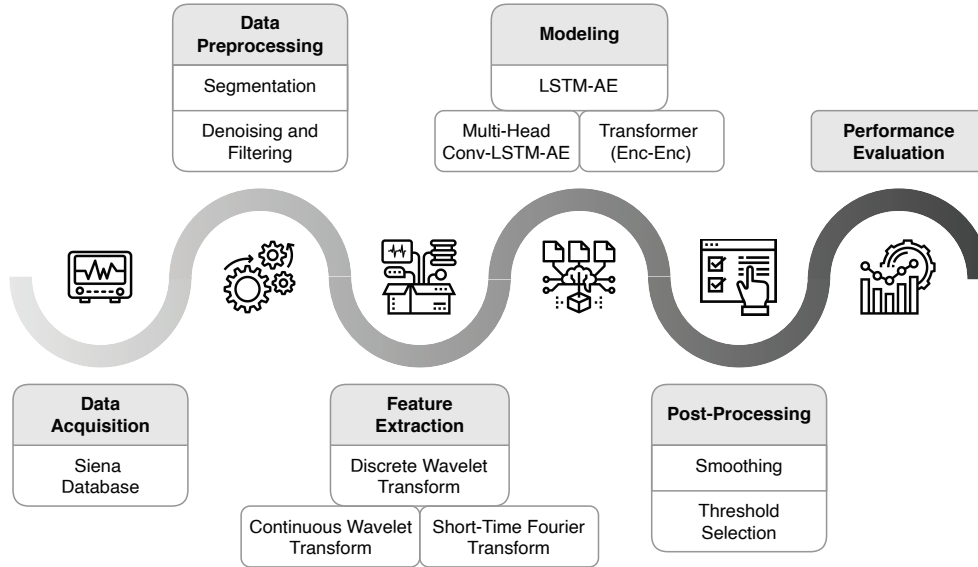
Data Preprocessing

Segmentation

Denoising and Filtering

Modeling

LSTM-AE

Multi-Head Conv-LSTM-AE

Transformer (Enc-Enc)

Performance Evaluation

Data Acquisition

Siena Database

Feature Extraction

Discrete Wavelet Transform

Continuous Wavelet Transform

Short-Time Fourier Transform

Post-Processing

Smoothing

Threshold Selection